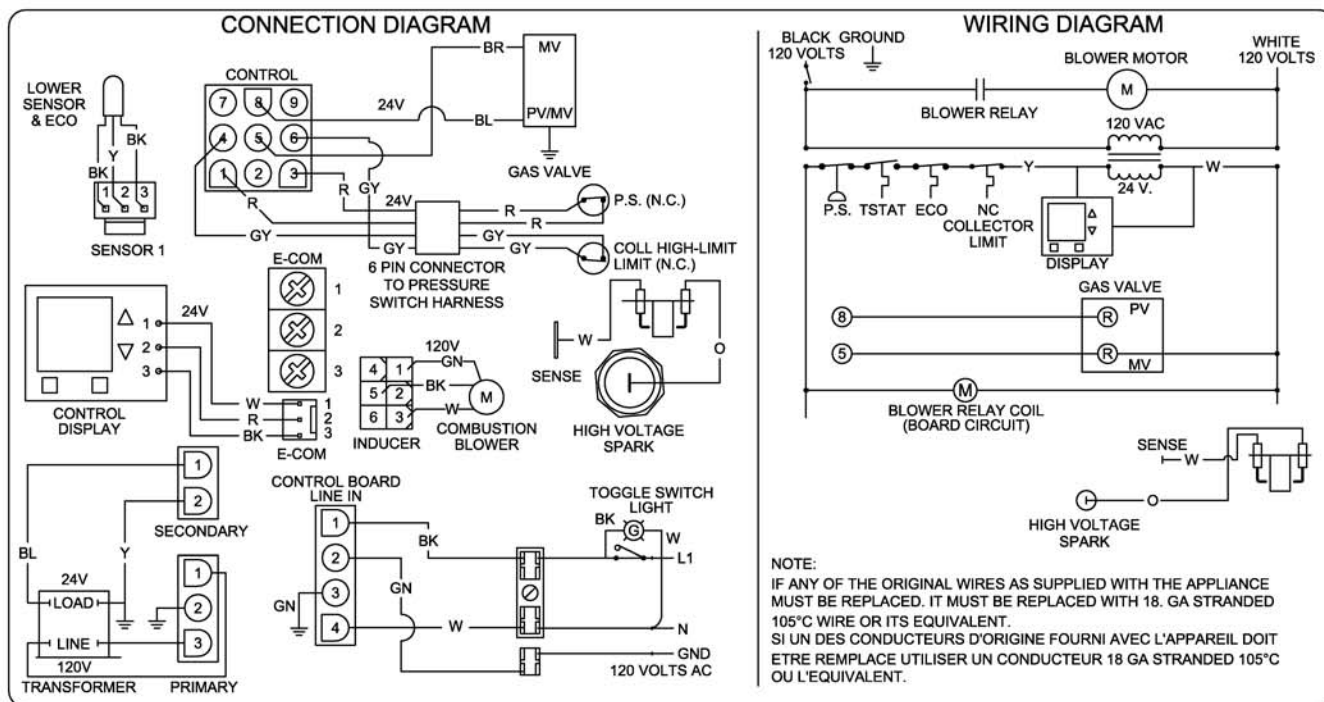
CONNECTION DIAGRAM

CONTROL

7 8 9
4 5 6
1 2 3

BR MV
24V
BL PV/MV
GAS VALVE

LOWER SENSOR & ECO
BK
Y
BK
1 2 3
SENSOR 1

R GY
24V
R
R
P.S. (N.C.)
GY
GY
GY
GY
COLL HIGH-LIMIT LIMIT (N.C.)
6 PIN CONNECTOR TO PRESSURE SWITCH HARNESS

E-COM
1
2
3

24V
1
2
3
CONTROL DISPLAY
W 1
R 2
BK 3
E-COM

120V
4 1 GN
5 2 BK
6 3 W
M
INDUCER
COMBUSTION BLOWER

W
SENSE
O
HIGH VOLTAGE SPARK

1
2
SECONDARY
BL
Y
24V
LOAD
LINE
120V
TRANSFORMER
1
2
3
PRIMARY

CONTROL BOARD LINE IN
1
2
3
4
GN
BK
GN
W
TOGGLE SWITCH LIGHT
BK
G
W
L1
N
GND
120 VOLTS AC

WIRING DIAGRAM

BLACK 120 VOLTS
GROUND
BLOWER MOTOR
WHITE 120 VOLTS
M
BLOWER RELAY
120 VAC
Y
W
24 V.
P.S.
TSTAT
ECO
NC COLLECTOR LIMIT
DISPLAY
GAS VALVE
8
R
PV
5
R
MV
M
BLOWER RELAY COIL (BOARD CIRCUIT)
SENSE
W
O
HIGH VOLTAGE SPARK

NOTE:
IF ANY OF THE ORIGINAL WIRES AS SUPPLIED WITH THE APPLIANCE MUST BE REPLACED. IT MUST BE REPLACED WITH 18. GA STRANDED 105°C WIRE OR ITS EQUIVALENT.
SI UN DES CONDUCTEURS D'ORIGINE FOURNI AVEC L'APPAREIL DOIT ETRE REMPLACE UTILISER UN CONDUCTEUR 18 GA STRANDED 105°C OU L'EQUIVALENT.